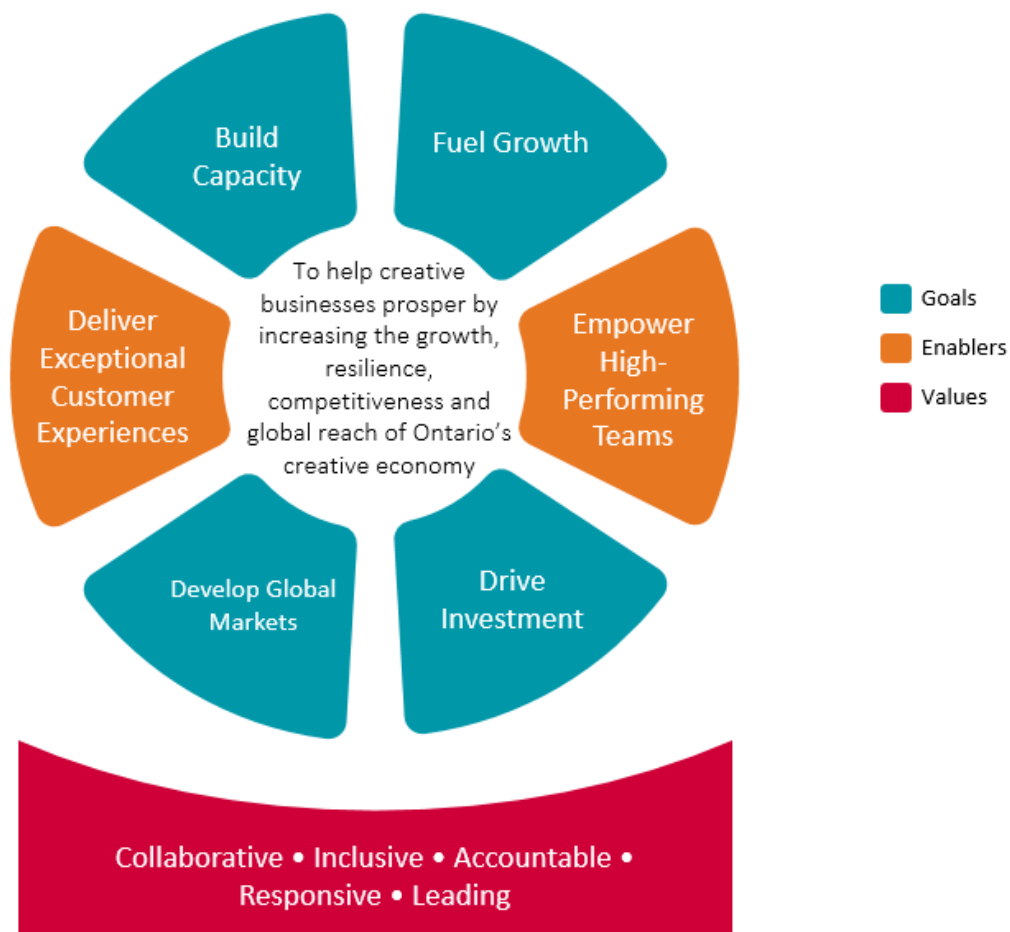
Build Capacity

Fuel Growth

Deliver Exceptional Customer Experiences

To help creative businesses prosper by increasing the growth, resilience, competitiveness and global reach of Ontario's creative economy

Empower High-Performing Teams

Develop Global Markets

Drive Investment

Goals

Enablers

Values

Collaborative • Inclusive • Accountable • Responsive • Leading